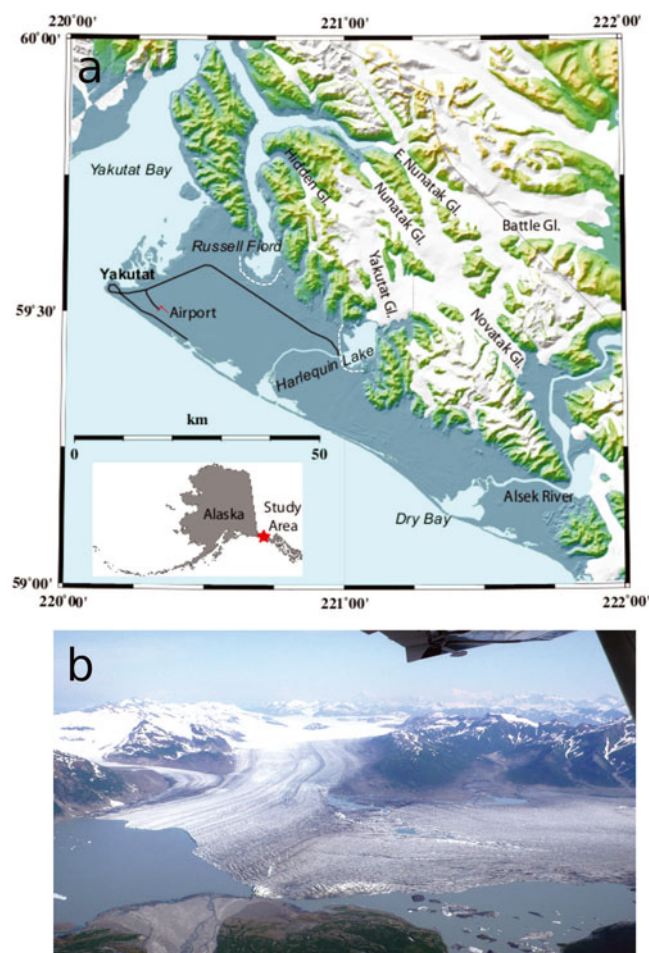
220°00'

221°00'

222°00'

60°00'

a

Yakutat Bay

Hidden Gl.

E. Nunatak Gl.

Nunatak Gl.

Battle Gl.

Russell Fiord

Yakutat

Yakutat Gl.

59°30'

Airport

Novatak Gl.

Harlequin Lake

km

0

50

Alaska

Study Area

Dry Bay

Alsek River

59°00'

220°00'

221°00'

222°00'

b